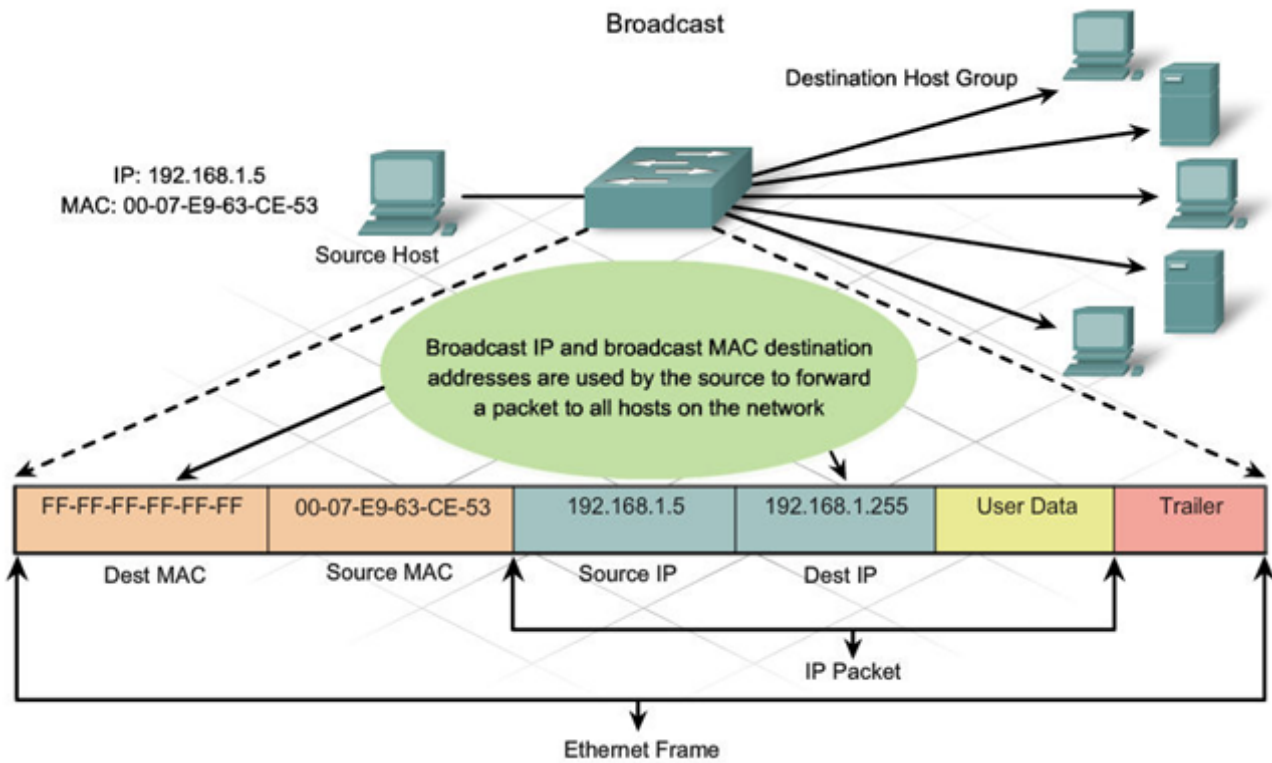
Broadcast

Destination Host Group

IP: 192.168.1.5
MAC: 00-07-E9-63-CE-53

Source Host

Broadcast IP and broadcast MAC destination addresses are used by the source to forward a packet to all hosts on the network

| FF-FF-FF-FF-FF-FF | 00-07-E9-63-CE-53 | 192.168.1.5 | 192.168.1.255 | User Data | Trailer |
|---|---|---|---|---|---|
| Dest MAC | Source MAC | Source IP | Dest IP | | |

IP Packet

Ethernet Frame